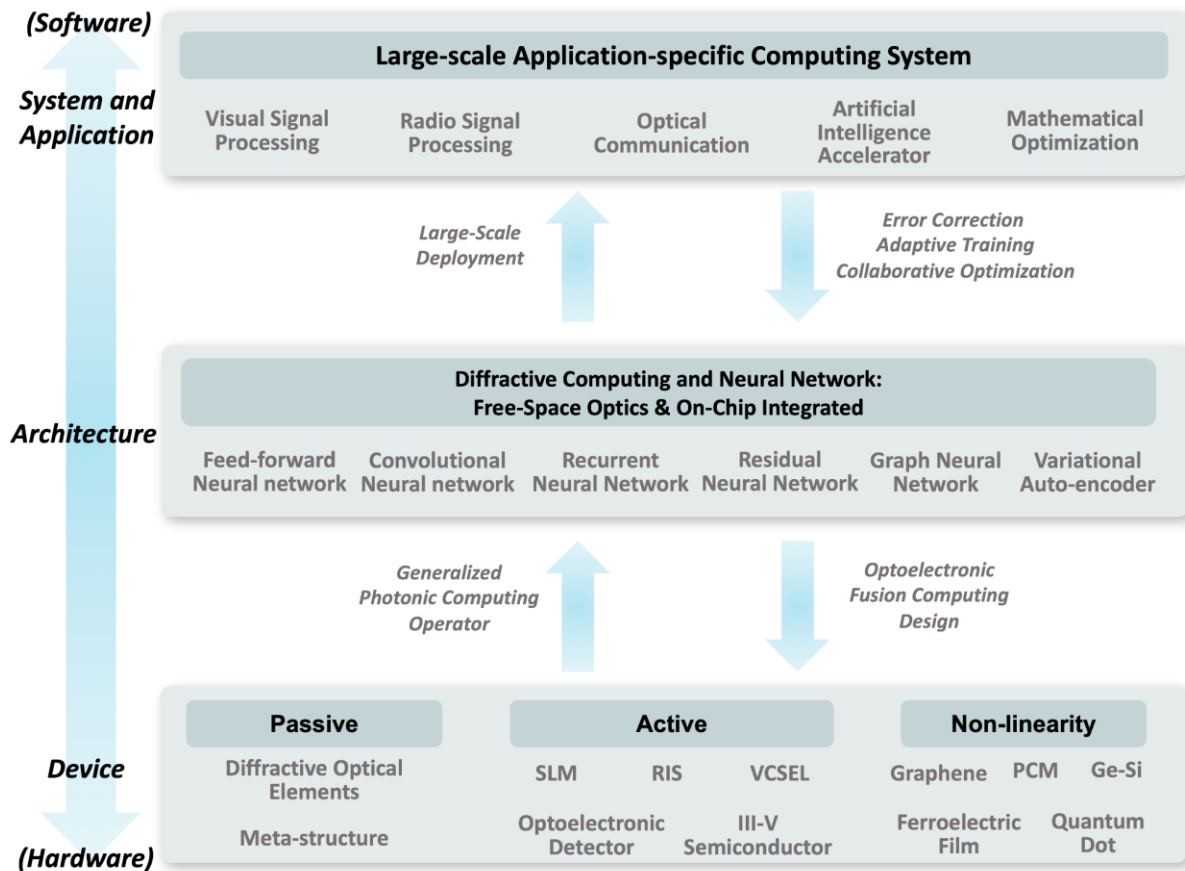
(Software)

System and Application

Large-scale Application-specific Computing System

Visual Signal Processing

Radio Signal Processing

Optical Communication

Artificial Intelligence Accelerator

Mathematical Optimization

Large-Scale Deployment

Error Correction
Adaptive Training
Collaborative Optimization

Architecture

Diffractive Computing and Neural Network:
Free-Space Optics & On-Chip Integrated

Feed-forward Neural network

Convolutional Neural network

Recurrent Neural Network

Residual Neural Network

Graph Neural Network

Variational Auto-encoder

Generalized Photonic Computing Operator

Optoelectronic Fusion Computing Design

Device

Passive

Diffractive Optical Elements

Meta-structure

Active

SLM

RIS

VCSEL

Optoelectronic Detector

III-V Semiconductor

Non-linearity

Graphene

PCM

Ge-Si

Ferroelectric Film

Quantum Dot

(Hardware)